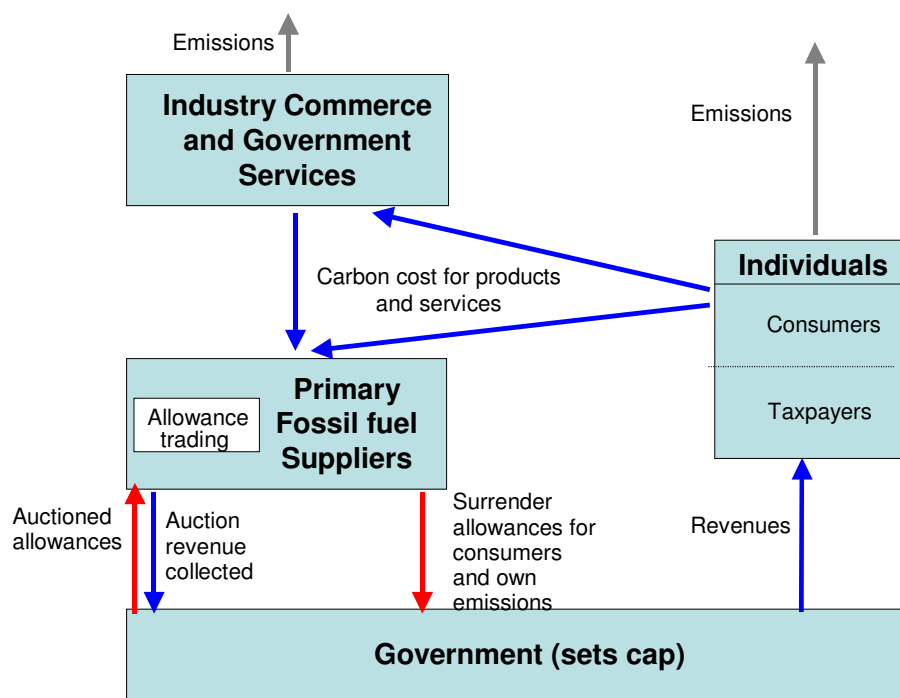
Emissions

Industry Commerce and Government Services

Emissions

Carbon cost for products and services

Individuals

Consumers

Taxpayers

Allowance trading

Primary Fossil fuel Suppliers

Auctioned allowances

Auction revenue collected

Surrender allowances for consumers and own emissions

Revenues

Government (sets cap)